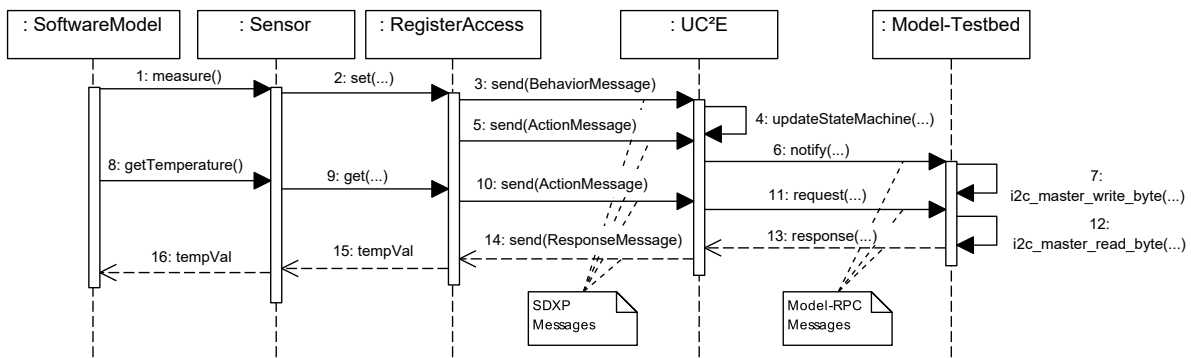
: SoftwareModel

: Sensor

: RegisterAccess

: UC²E

: Model-Testbed

1: measure()

2: set(...)

3: send(BehaviorMessage)

4: updateStateMachine(...)

5: send(ActionMessage)

6: notify(...)

7: i2c_master_write_byte(...)

8: getTemperature()

9: get(...)

10: send(ActionMessage)

11: request(...)

12: i2c_master_read_byte(...)

13: response(...)

14: send(ResponseMessage)

15: tempVal

16: tempVal

SDXP Messages

Model-RPC Messages